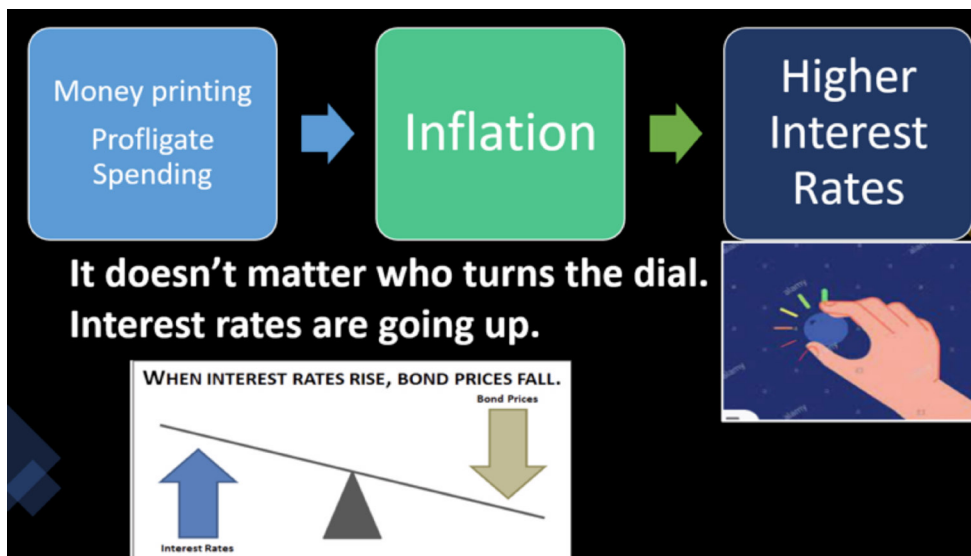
Money printing
Profligate Spending

Inflation

Higher Interest Rates

It doesn't matter who turns the dial. Interest rates are going up.

WHEN INTEREST RATES RISE, BOND PRICES FALL.

Bond Prices

Interest Rates